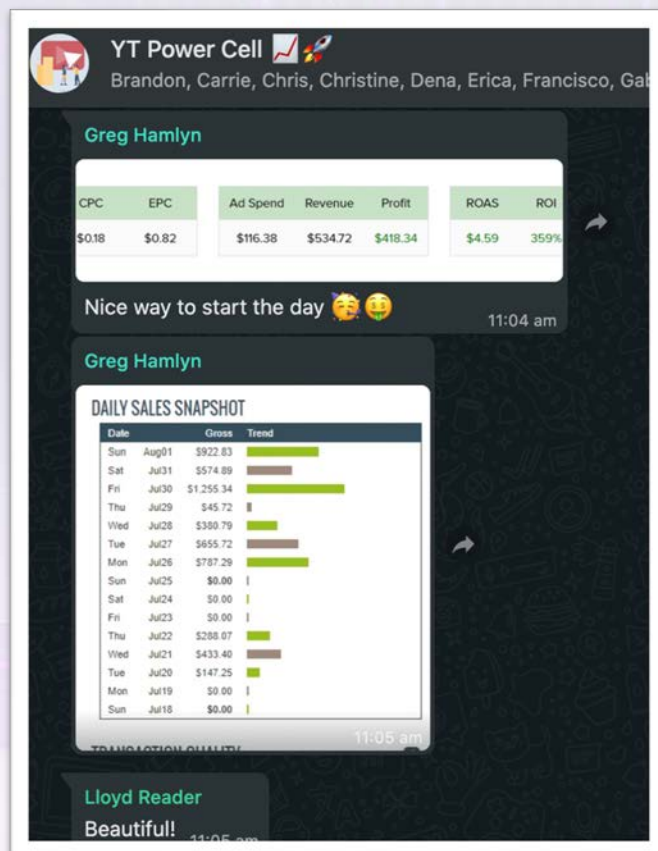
YT Power Cell 📈🚀
Brandon, Carrie, Chris, Christine, Dena, Erica, Francisco, Gab

Greg Hamlyn

| CPC | EPC |
|---|---|
| $0.18 | $0.82 |

| Ad Spend | Revenue | Profit |
|---|---|---|
| $116.38 | $534.72 | $418.34 |

| ROAS | ROI |
|---|---|
| $4.59 | 359% |

Nice way to start the day 🥳🤑
11:04 am

Greg Hamlyn

DAILY SALES SNAPSHOT

| Date | | Gross | Trend |
|---|---|---|---|
| Sun | Aug01 | $922.83 | |
| Sat | Jul31 | $574.89 | |
| Fri | Jul30 | $1,255.34 | |
| Thu | Jul29 | $45.72 | |
| Wed | Jul28 | $380.79 | |
| Tue | Jul27 | $655.72 | |
| Mon | Jul26 | $787.29 | |
| Sun | Jul25 | $0.00 | |
| Sat | Jul24 | $0.00 | |
| Fri | Jul23 | $0.00 | |
| Thu | Jul22 | $288.07 | |
| Wed | Jul21 | $433.40 | |
| Tue | Jul20 | $147.25 | |
| Mon | Jul19 | $0.00 | |
| Sun | Jul18 | $0.00 | |

TRANSACTION QUALITY
11:05 am

Lloyd Reader
Beautiful!
11:05 am